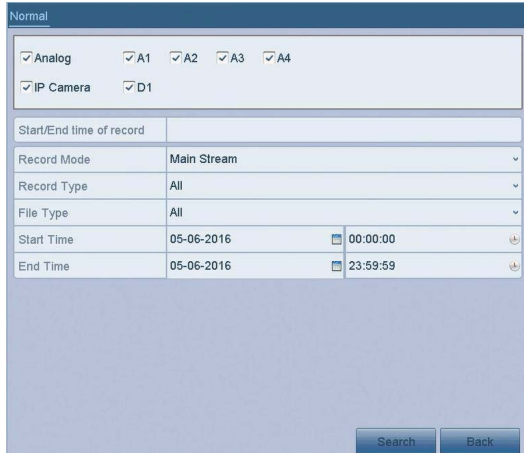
Normal

✓ Analog ✓ A1 ✓ A2 ✓ A3 ✓ A4

✓ IP Camera ✓ D1

| Start/End time of record | | |
|---|---|---|
| Record Mode | Main Stream | |
| Record Type | All | |
| File Type | All | |
| Start Time | 05-06-2016 | 00:00:00 |
| End Time | 05-06-2016 | 23:59:59 |

Search Back